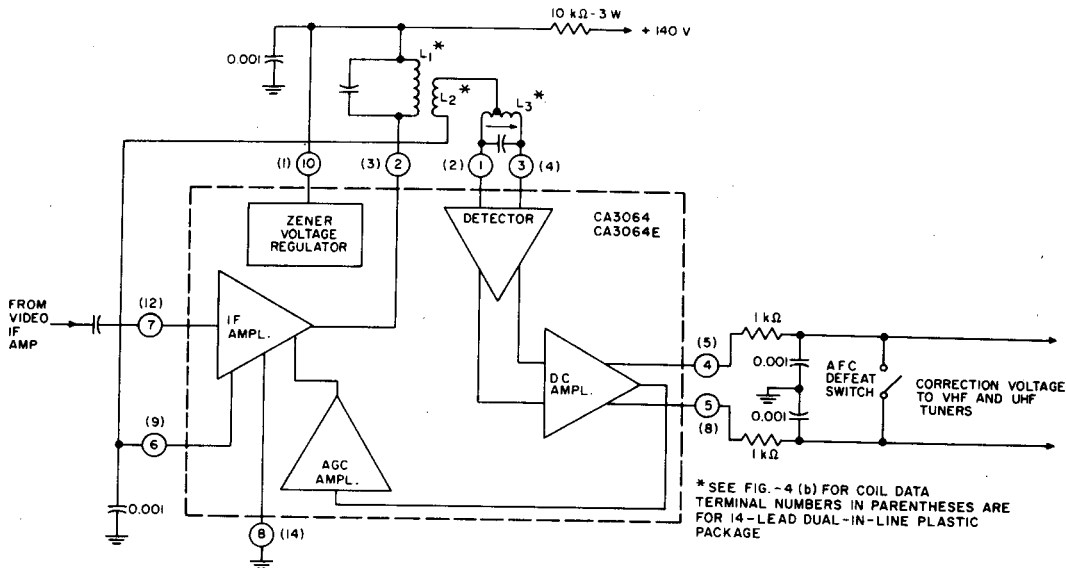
10 kΩ - 3 W
+ 140 V
0.001
L1*
L2*
L3*
(1) 10
(3) 2
(2) 1
3 (4)
ZENER VOLTAGE REGULATOR
DETECTOR
CA3064
CA3064E
FROM VIDEO IF AMP
(12)
7
IF AMPL.
DC AMPL.
(5)
4
1 kΩ
0.001
AFC DEFEAT SWITCH
CORRECTION VOLTAGE TO VHF AND UHF TUNERS
5
(8)
0.001
1 kΩ
(9)
6
AGC AMPL.
0.001
8 (14)
* SEE FIG.-4 (b) FOR COIL DATA
TERMINAL NUMBERS IN PARENTHESES ARE FOR 14-LEAD DUAL-IN-LINE PLASTIC PACKAGE